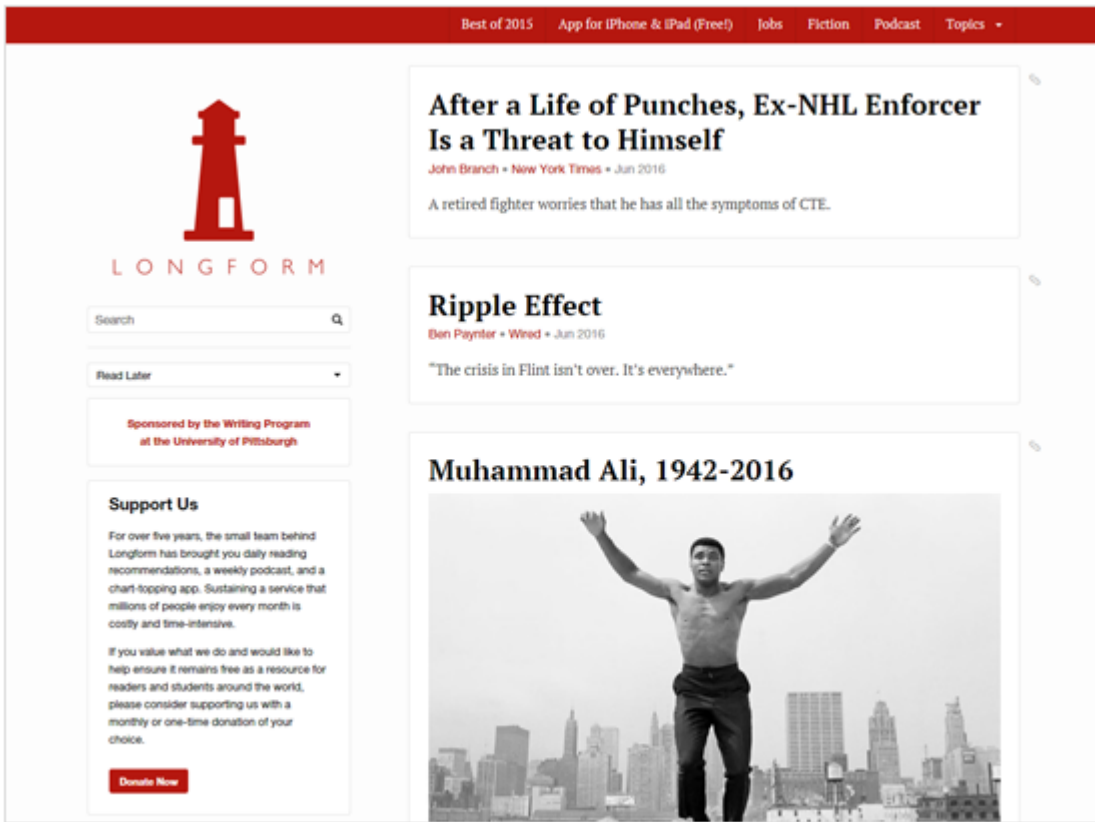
Best of 2015 App for iPhone & iPad (Free!) Jobs Fiction Podcast Topics

LONGFORM

Search

Read Later

Sponsored by the Writing Program at the University of Pittsburgh

Support Us

For over five years, the small team behind Longform has brought you daily reading recommendations, a weekly podcast, and a chart-topping app. Sustaining a service that millions of people enjoy every month is costly and time-intensive.

If you value what we do and would like to help ensure it remains free as a resource for readers and students around the world, please consider supporting us with a monthly or one-time donation of your choice.

Donate Now

After a Life of Punches, Ex-NHL Enforcer Is a Threat to Himself

John Branch • New York Times • Jun 2016

A retired fighter worries that he has all the symptoms of CTE.

Ripple Effect

Ben Paynter • Wired • Jun 2016

"The crisis in Flint isn't over. It's everywhere."

Muhammad Ali, 1942-2016